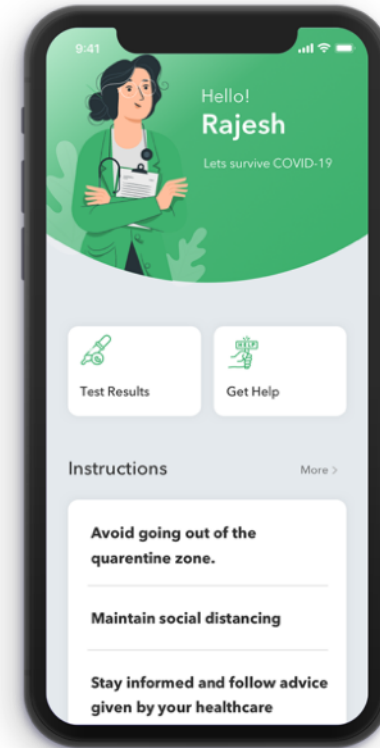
9:41

Hello!
Rajesh
Lets survive COVID-19

Test Results

Get Help

Instructions

More >

Avoid going out of the quarentine zone.

Maintain social distancing

Stay informed and follow advice given by your healthcare